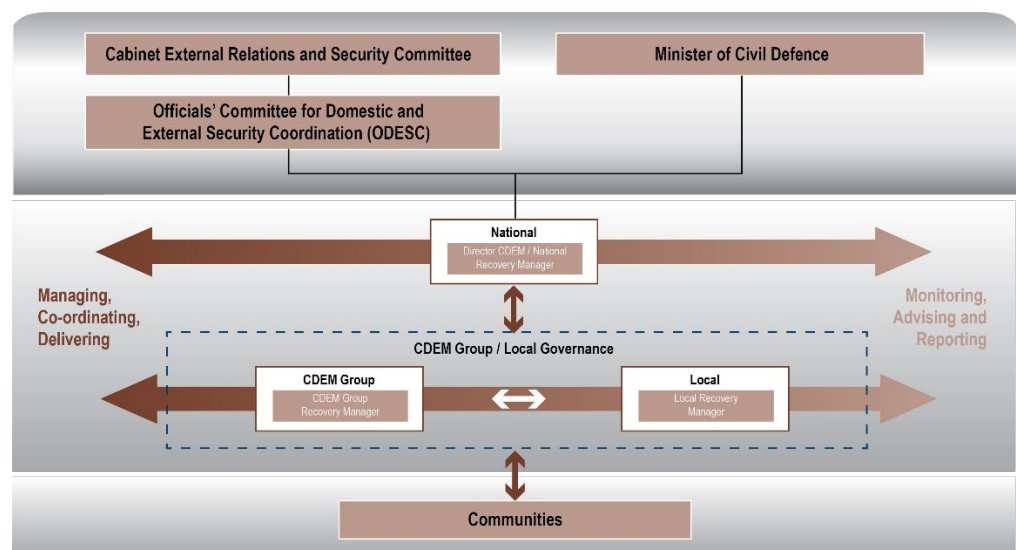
Cabinet External Relations and Security Committee

Minister of Civil Defence

Officials' Committee for Domestic and External Security Coordination (ODESC)

National

Director CDEM / National Recovery Manager

Managing, Co-ordinating, Delivering

Monitoring, Advising and Reporting

CDEM Group / Local Governance

CDEM Group

CDEM Group Recovery Manager

Local

Local Recovery Manager

Communities